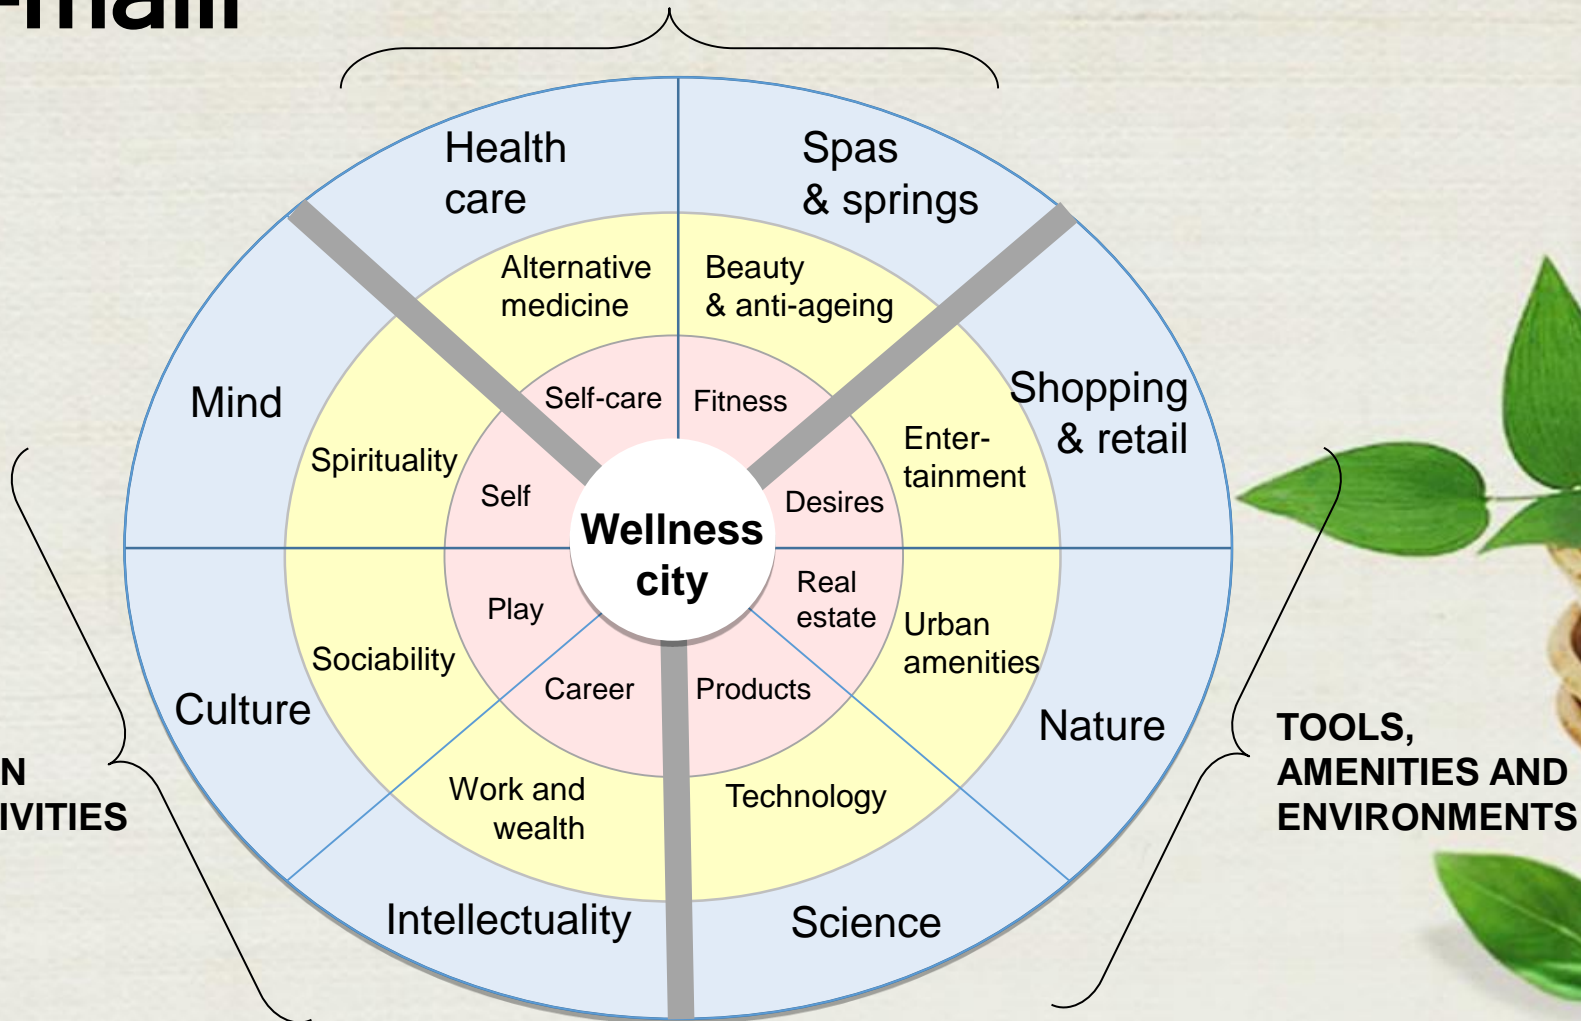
-main

Health care

Spas & springs

Alternative medicine

Beauty & anti-ageing

Mind

Shopping & retail

Self-care

Fitness

Spirituality

Enter-tainment

Self

Desires

Wellness city

Play

Real estate

Sociability

Urban amenities

Career

Products

Culture

Nature

N
IVITIES

Work and wealth

Technology

TOOLS, AMENITIES AND ENVIRONMENTS

Intellectuality

Science